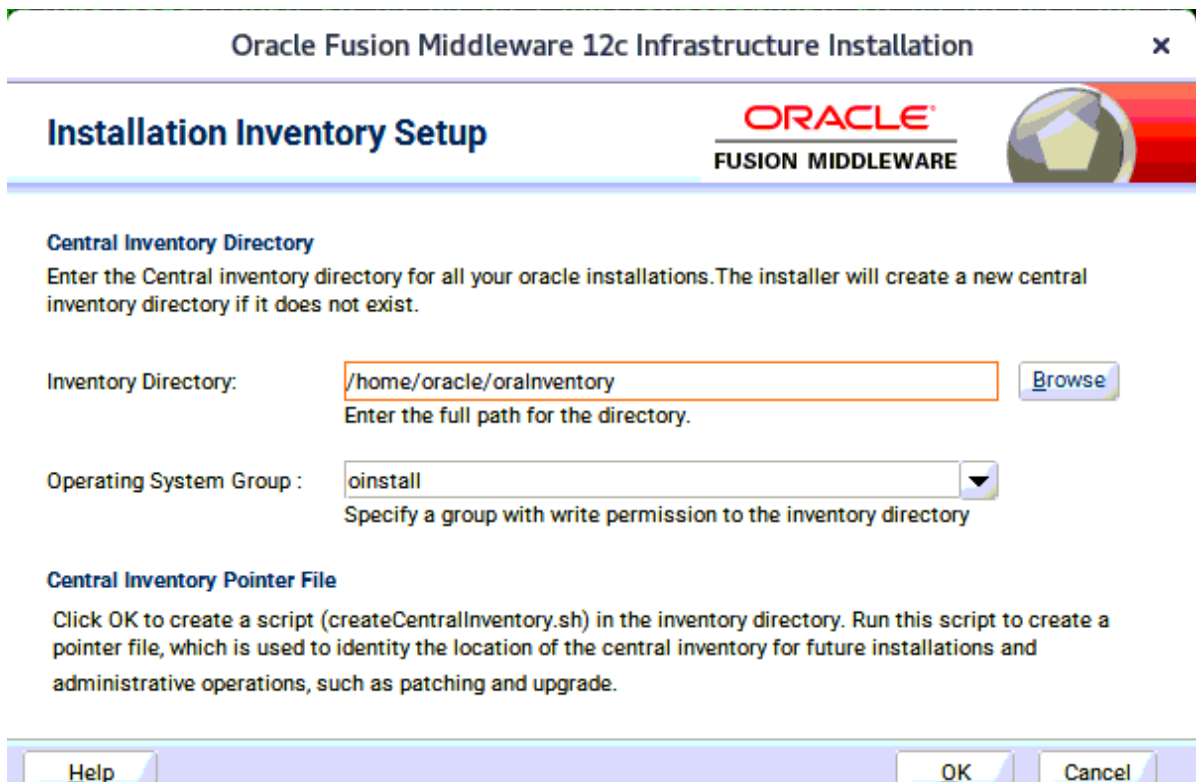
Oracle Fusion Middleware 12c Infrastructure Installation

×

Installation Inventory Setup

ORACLE
FUSION MIDDLEWARE

Central Inventory Directory

Enter the Central inventory directory for all your oracle installations.The installer will create a new central inventory directory if it does not exist.

Inventory Directory: /home/oracle/oraInventory Browse

Enter the full path for the directory.

Operating System Group : oinstall

Specify a group with write permission to the inventory directory

Central Inventory Pointer File

Click OK to create a script (createCentralInventory.sh) in the inventory directory. Run this script to create a pointer file, which is used to identity the location of the central inventory for future installations and administrative operations, such as patching and upgrade.

Help

OK

Cancel